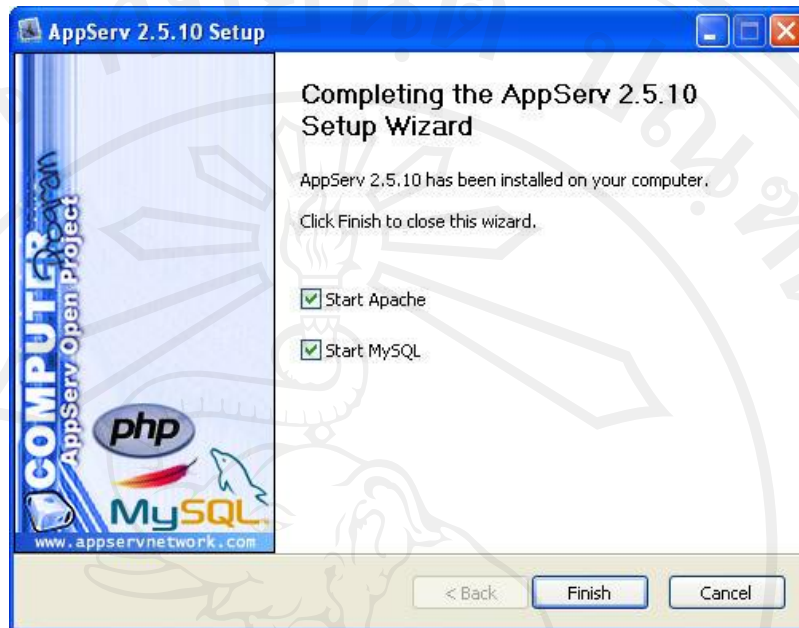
AppServ 2.5.10 Setup

Completing the AppServ 2.5.10 Setup Wizard

AppServ 2.5.10 has been installed on your computer.

Click Finish to close this wizard.

Start Apache

Start MySQL

COMPUTER Program
AppServ Open Project
php
MySQL
www.appservnetwork.com

< Back
Finish
Cancel